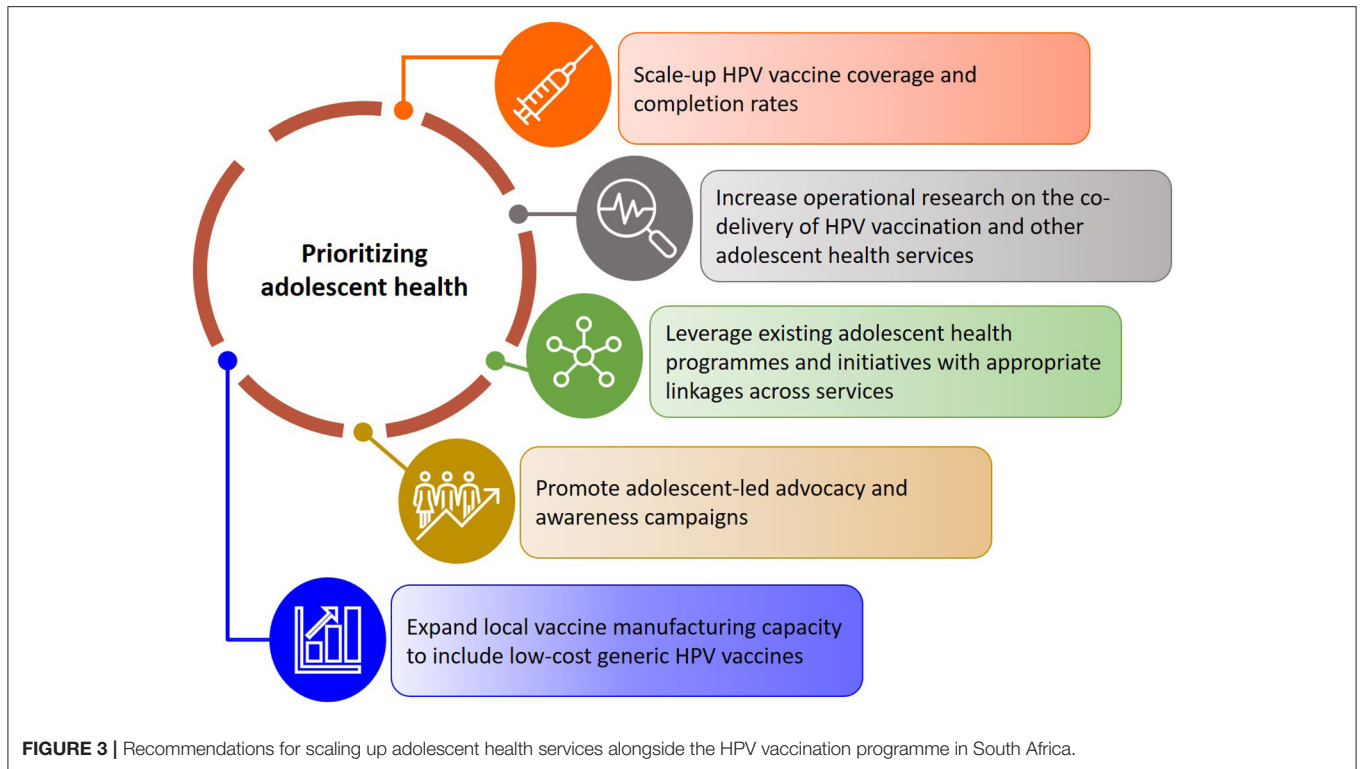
Prioritizing adolescent health

Scale-up HPV vaccine coverage and completion rates

Increase operational research on the co-delivery of HPV vaccination and other adolescent health services

Leverage existing adolescent health programmes and initiatives with appropriate linkages across services

Promote adolescent-led advocacy and awareness campaigns

Expand local vaccine manufacturing capacity to include low-cost generic HPV vaccines

**FIGURE 3 |** Recommendations for scaling up adolescent health services alongside the HPV vaccination programme in South Africa.